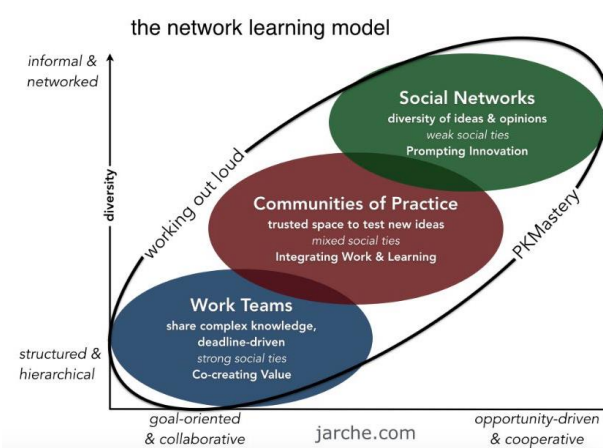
the network learning model

informal & networked

diversity

structured & hierarchical

working out loud

Social Networks
diversity of ideas & opinions
weak social ties
Prompting Innovation

Communities of Practice
trusted space to test new ideas
mixed social ties
Integrating Work & Learning

Work Teams
share complex knowledge, deadline-driven
strong social ties
Co-creating Value

PKMastery

goal-oriented & collaborative

jarche.com

opportunity-driven & cooperative